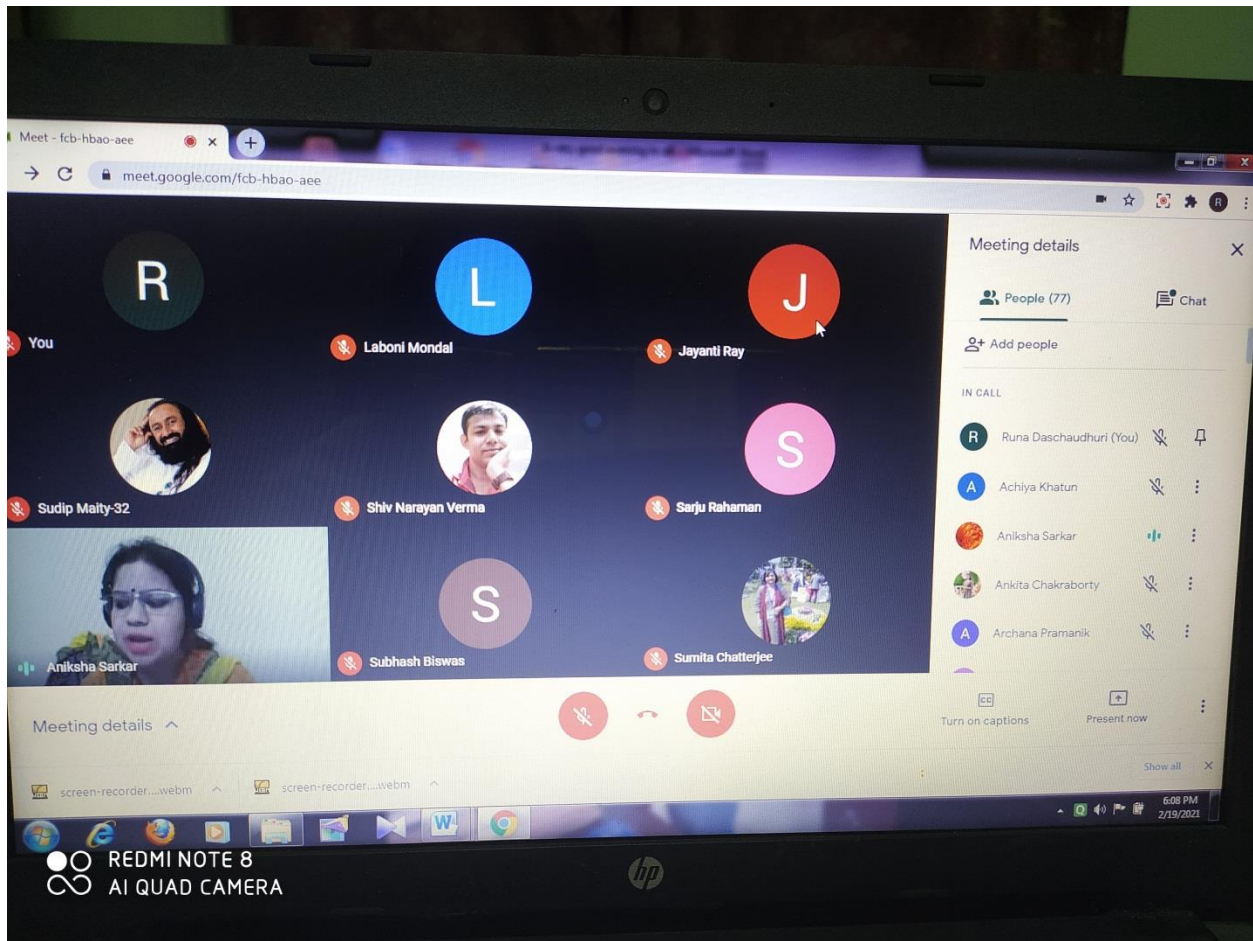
Meet - fcb-hbao-aee

meet.google.com/fcb-hbao-aee

R
You

L
Laboni Mondal

J
Jayanti Ray

Sudip Maity-32

Shiv Narayan Verma

S
Sarju Rahaman

Aniksha Sarkar

S
Subhash Biswas

Sumita Chatterjee

Meeting details

People (77)

Chat

Add people

IN CALL

R Runa Daschaudhuri (You)

A Achiya Khatun

Aniksha Sarkar

Ankita Chakraborty

A Archana Pramanik

Turn on captions

Present now

Meeting details

screen-recorder....webm

screen-recorder....webm

Show all

6:08 PM
2/19/2021

hp

REDMI NOTE 8
AI QUAD CAMERA